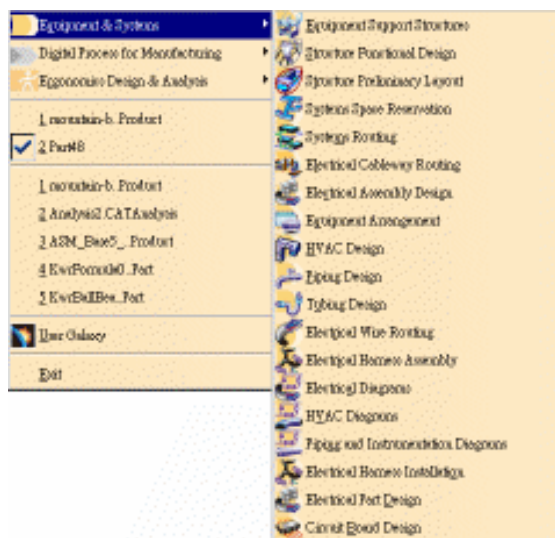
Equipment & Systems
Digital Process for Manufacturing
Ergonomics Design & Analysis
1 mountain-b. Product
2 Part8
1 mountain-b. Product
2 Analysis2.CATAnalysis
3 ASM_Base5_.Product
4 KwrFormula0..Part
5 KwrBallBee..Part
User Galaxy
Exit

Equipment Support Structures
Structure Functional Design
Structure Preliminary Layout
Systems Space Reservation
Systems Routing
Electrical Cableway Routing
Electrical Assembly Design
Equipment Arrangement
HVAC Design
Piping Design
Tubing Design
Electrical Wire Routing
Electrical Harness Assembly
Electrical Diagrams
HVAC Diagrams
Piping and Instrumentation Diagrams
Electrical Harness Installation
Electrical Part Design
Circuit Board Design